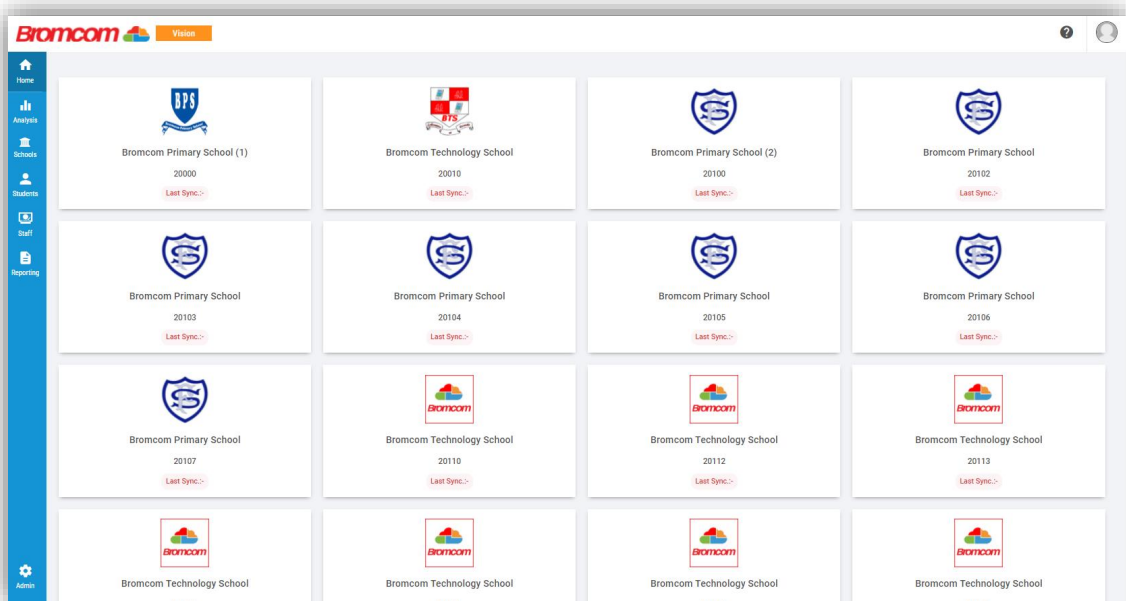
Bromcom Vision

Home
Analysis
Schools
Students
Staff
Reporting
Admin

BPS
Bromcom Primary School (1)
20000
Last Sync.:-

BTS
Bromcom Technology School
20010
Last Sync.:-

Bromcom Primary School (2)
20100
Last Sync.:-

Bromcom Primary School
20102
Last Sync.:-

Bromcom Primary School
20103
Last Sync.:-

Bromcom Primary School
20104
Last Sync.:-

Bromcom Primary School
20105
Last Sync.:-

Bromcom Primary School
20106
Last Sync.:-

Bromcom Primary School
20107
Last Sync.:-

Bromcom
Bromcom Technology School
20110
Last Sync.:-

Bromcom
Bromcom Technology School
20112
Last Sync.:-

Bromcom
Bromcom Technology School
20113
Last Sync.:-

Bromcom
Bromcom Technology School

Bromcom
Bromcom Technology School

Bromcom
Bromcom Technology School

Bromcom
Bromcom Technology School